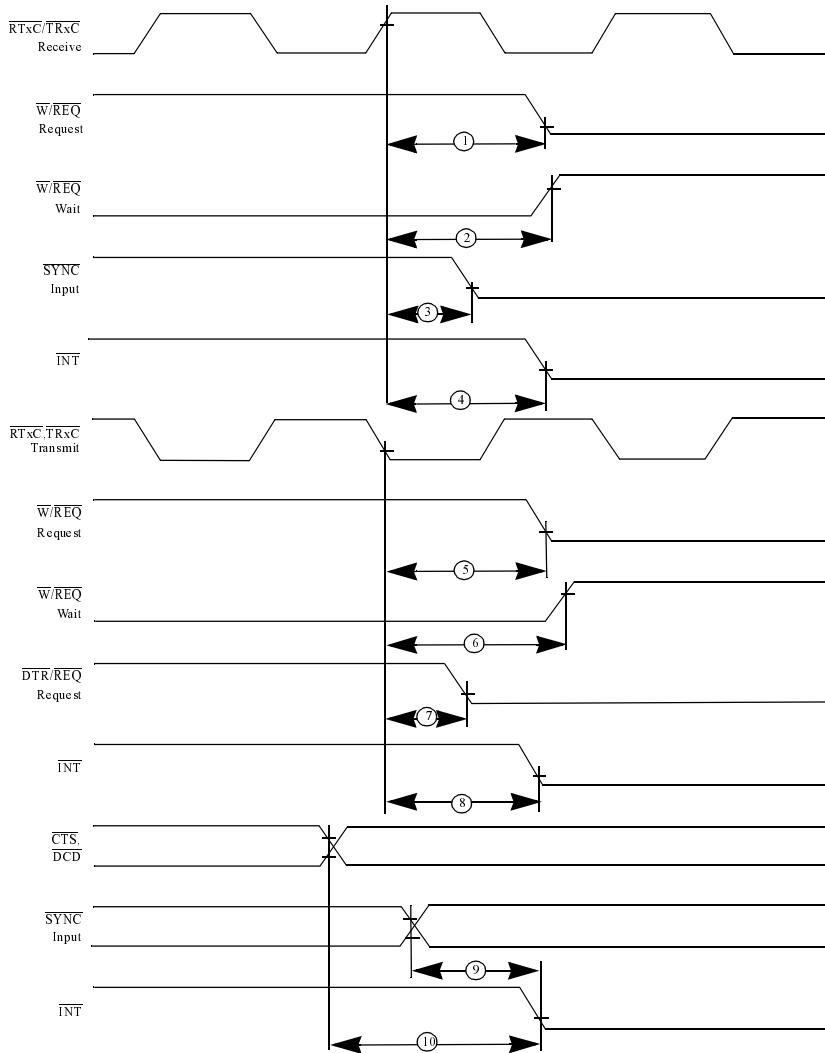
$\overline{RTxC}/\overline{TRxC}$
Receive

$\overline{W}/\overline{REQ}$
Request

1

$\overline{W}/\overline{REQ}$
Wait

2

$\overline{SYNC}$
Input

3

$\overline{INT}$

4

$\overline{RTxC},\overline{TRxC}$
Transmit

$\overline{W}/\overline{REQ}$
Request

5

$\overline{W}/\overline{REQ}$
Wait

6

$\overline{DTR}/\overline{REQ}$
Request

7

$\overline{INT}$

8

$\overline{CTS},$
$\overline{DCD}$

$\overline{SYNC}$
Input

9

$\overline{INT}$

10